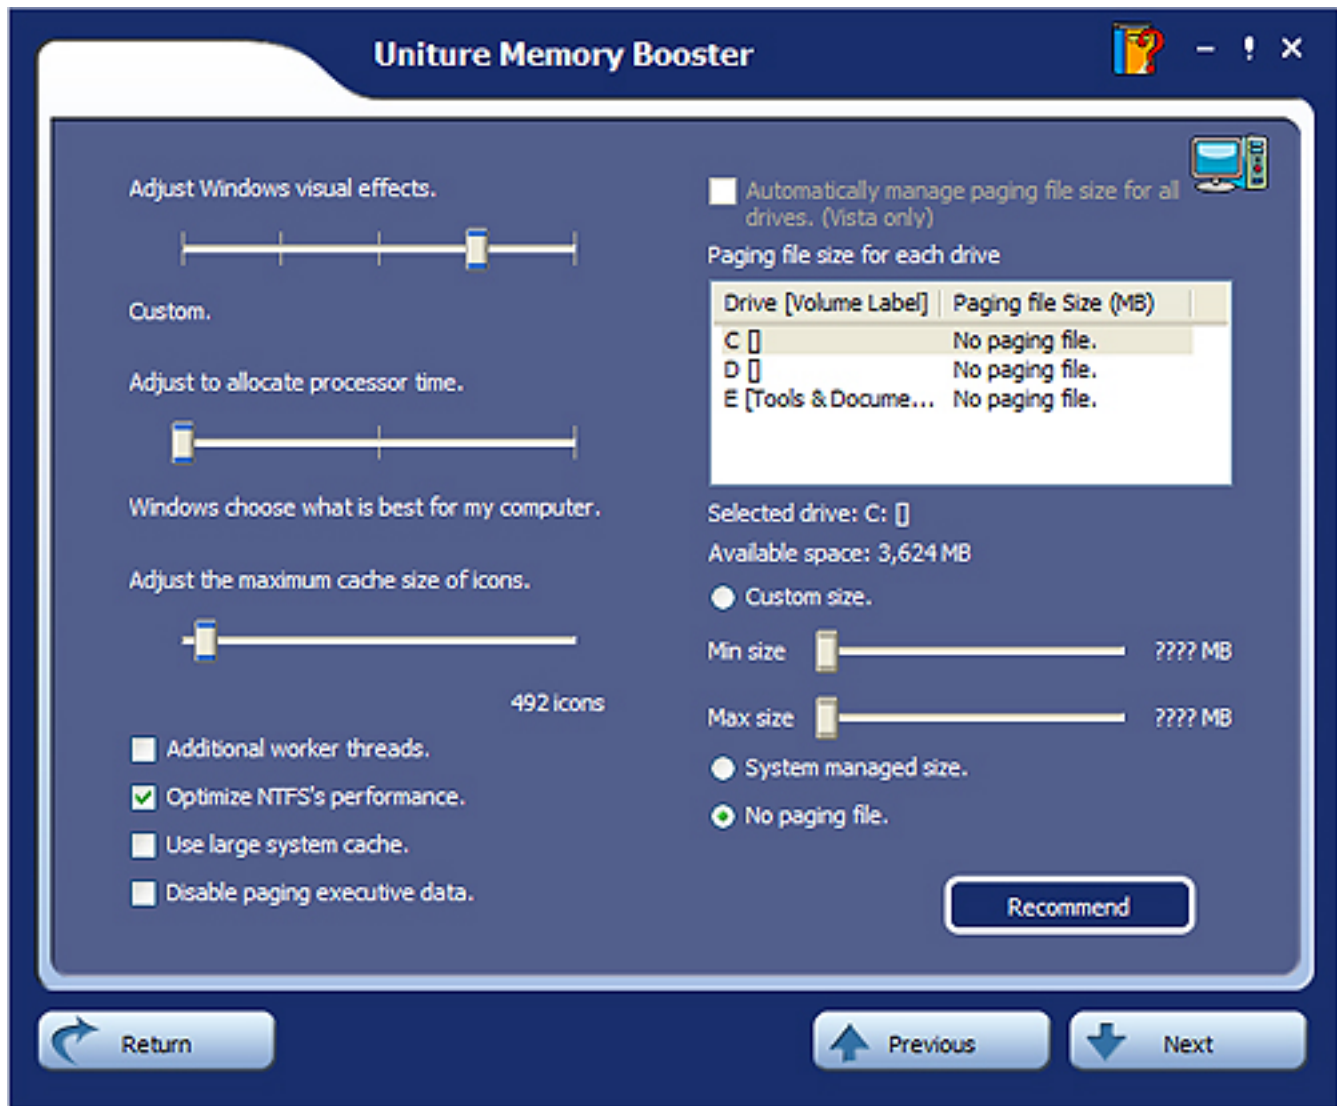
Uniture Memory Booster

Adjust Windows visual effects.

Custom.

Adjust to allocate processor time.

Windows choose what is best for my computer.

Adjust the maximum cache size of icons.

492 icons

Additional worker threads.

Optimize NTFS's performance.

Use large system cache.

Disable paging executive data.

Automatically manage paging file size for all drives. (Vista only)

Paging file size for each drive

| Drive [Volume Label] | Paging file Size (MB) |
|---|---|
| C [] | No paging file. |
| D [] | No paging file. |
| E [Tools & Docume... | No paging file. |

Selected drive: C: []

Available space: 3,624 MB

Custom size.

Min size ???? MB

Max size ???? MB

System managed size.

No paging file.

Recommend

Return

Previous

Next